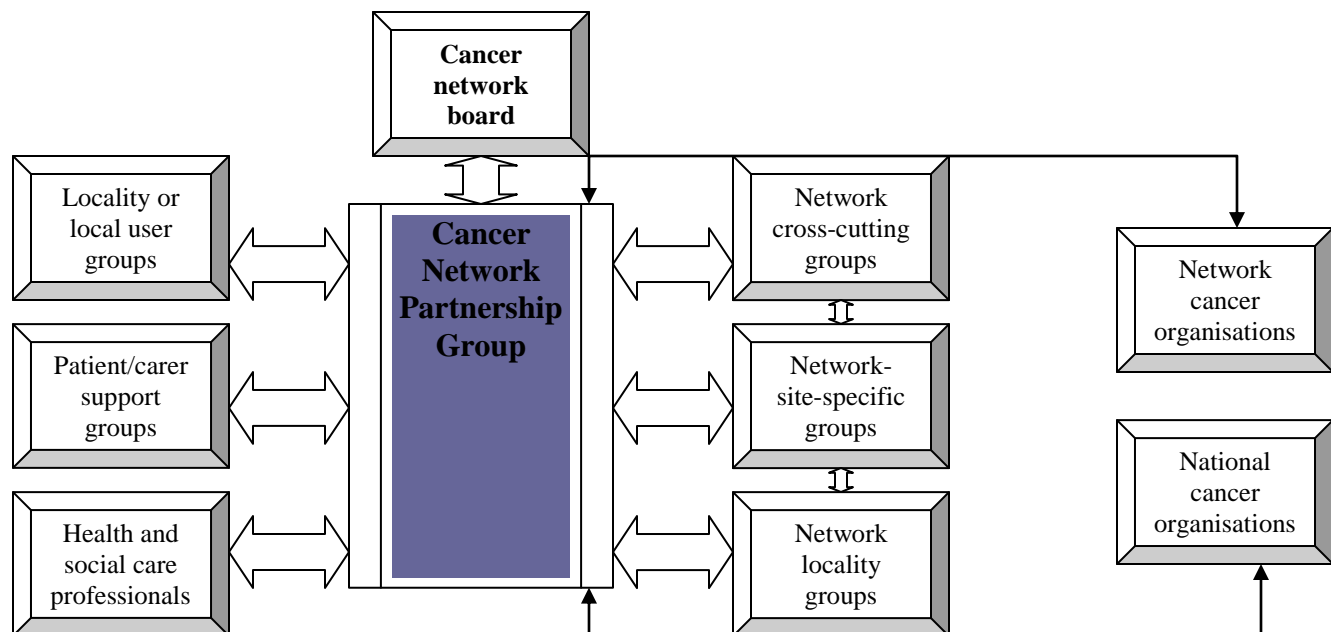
Cancer network board

Locality or local user groups

Cancer Network Partnership Group

Network cross-cutting groups

Network cancer organisations

Patient/carer support groups

Network-site-specific groups

National cancer organisations

Health and social care professionals

Network locality groups